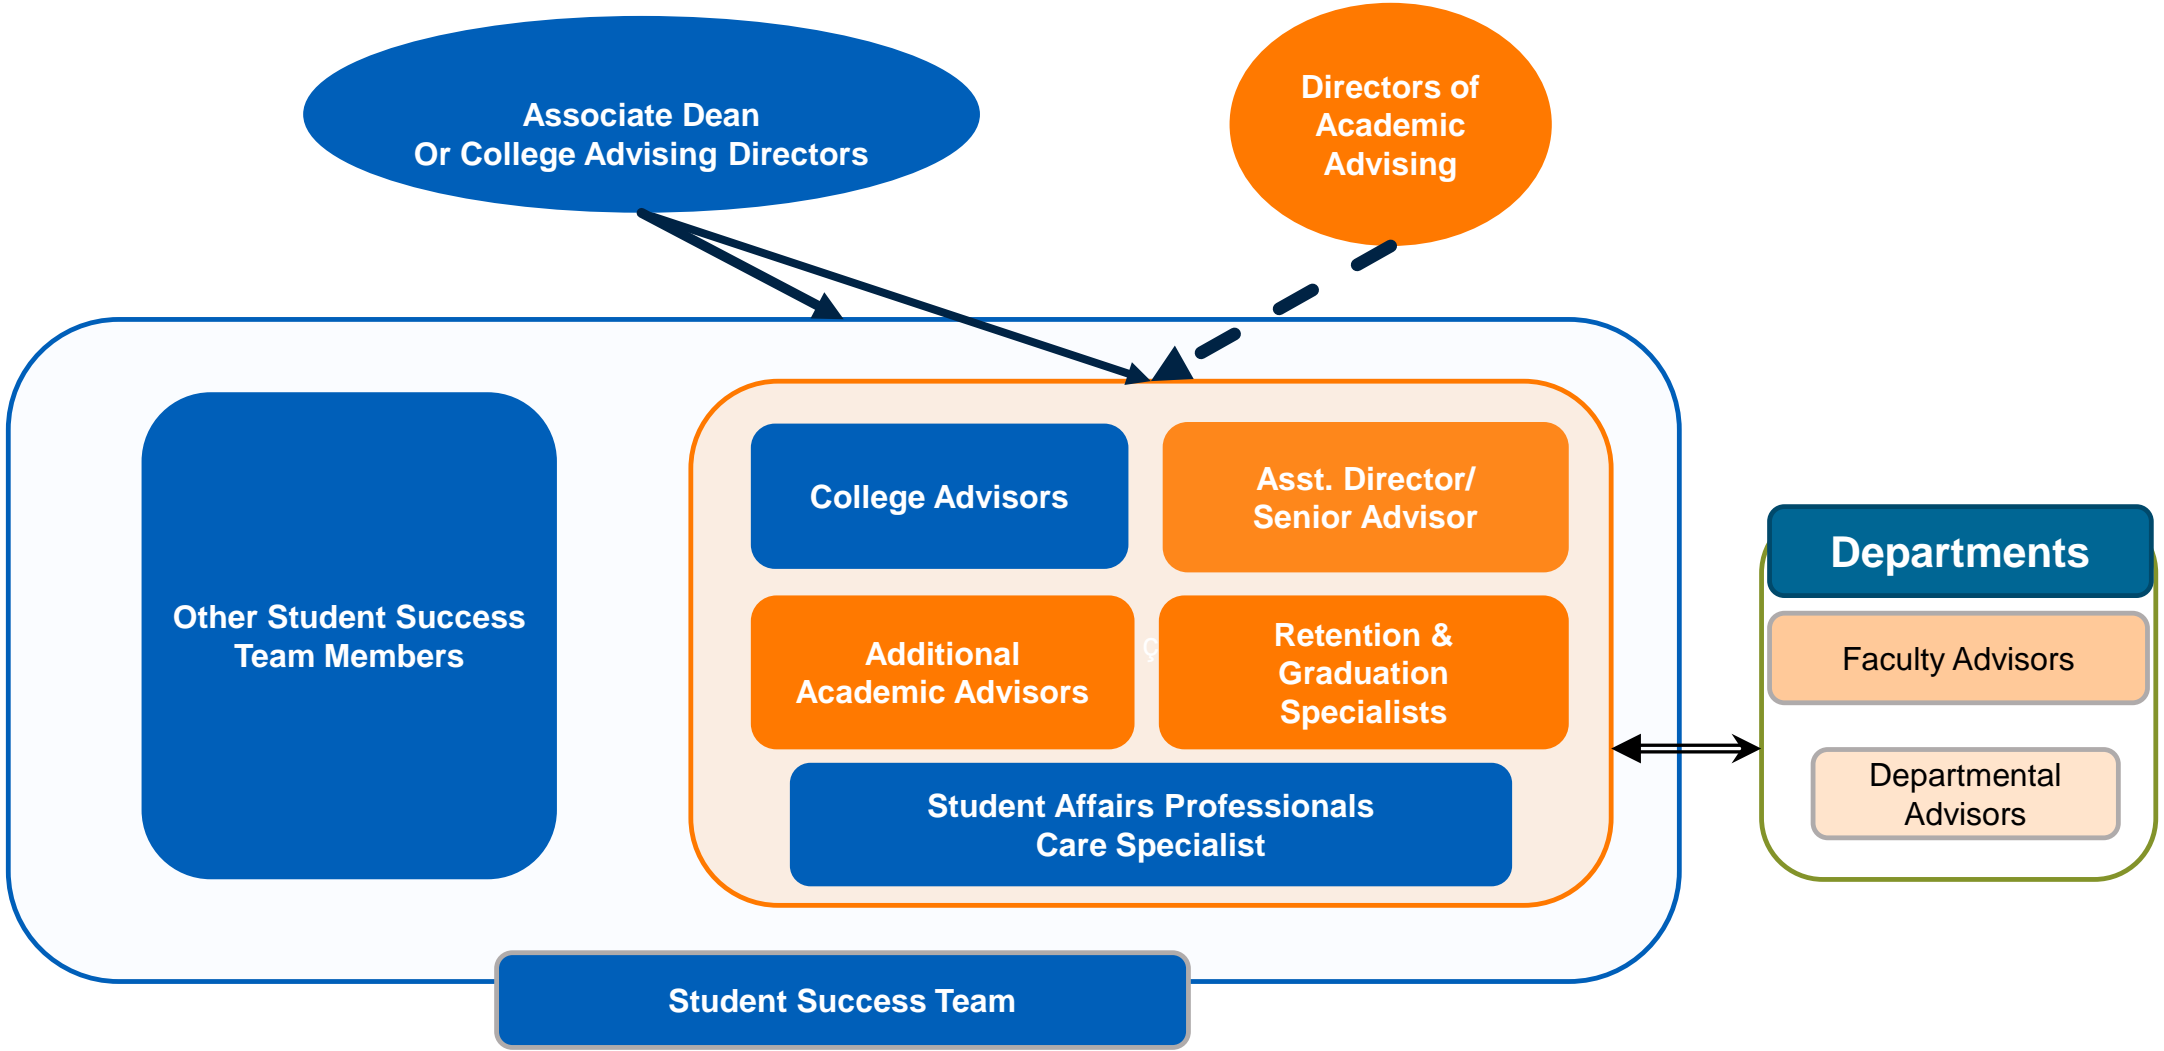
Associate Dean
Or College Advising Directors

Directors of Academic Advising

Other Student Success Team Members

College Advisors

Asst. Director/ Senior Advisor

Additional Academic Advisors

Retention & Graduation Specialists

Student Affairs Professionals Care Specialist

Departments

Faculty Advisors

Departmental Advisors

Student Success Team